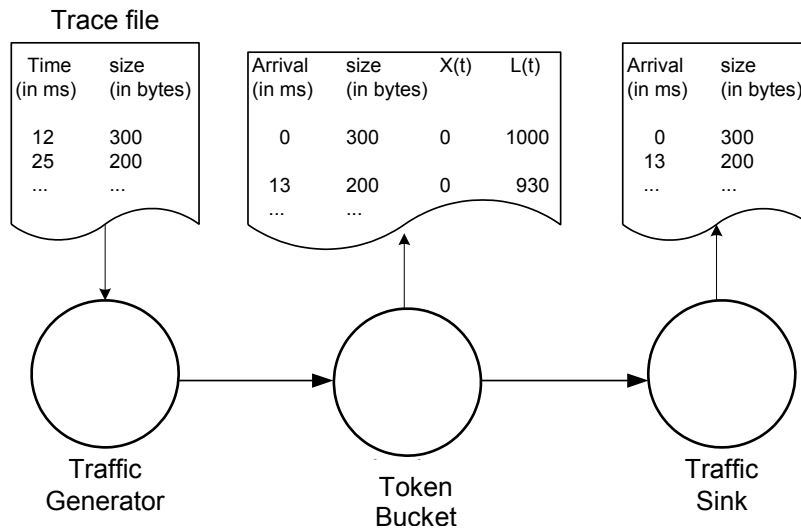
Trace file

| Time (in ms) | size (in bytes) |
|---|---|
| 12 | 300 |
| 25 | 200 |
| ... | ... |

| Arrival (in ms) | size (in bytes) | X(t) | L(t) |
|---|---|---|---|
| 0 | 300 | 0 | 1000 |
| 13 | 200 | 0 | 930 |
| ... | ... | | |

| Arrival (in ms) | size (in bytes) |
|---|---|
| 0 | 300 |
| 13 | 200 |
| ... | ... |

Traffic Generator

Token Bucket

Traffic Sink